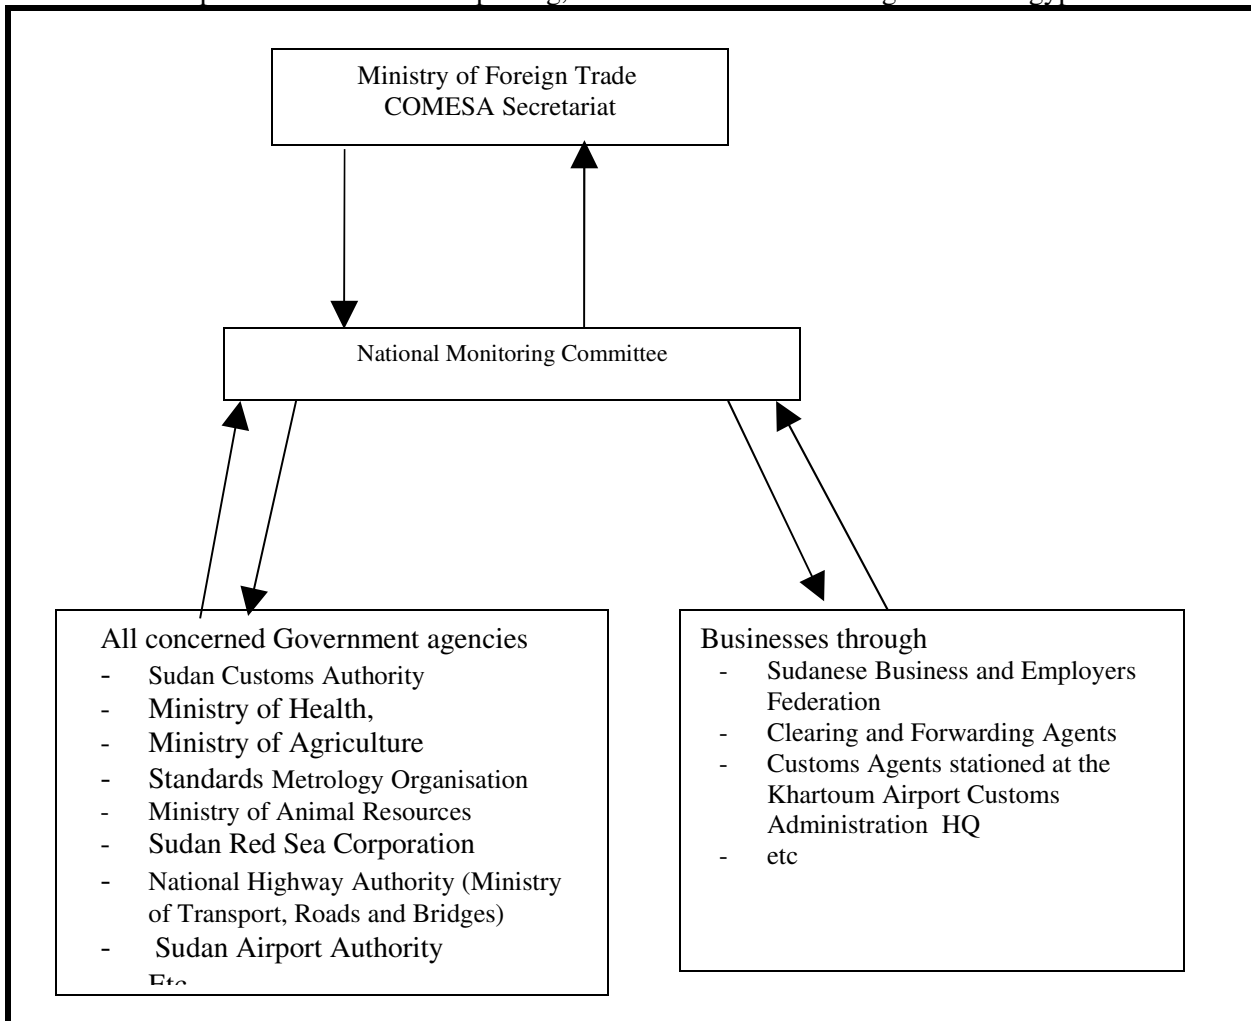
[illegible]

Ministry of Foreign Trade
COMESA Secretariat

National Monitoring Committee

All concerned Government agencies
- Sudan Customs Authority
- Ministry of Health,
- Ministry of Agriculture
- Standards Metrology Organisation
- Ministry of Animal Resources
- Sudan Red Sea Corporation
- National Highway Authority (Ministry of Transport, Roads and Bridges)
- Sudan Airport Authority
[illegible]

Businesses through
- Sudanese Business and Employers Federation
- Clearing and Forwarding Agents
- Customs Agents stationed at the Khartoum Airport Customs Administration HQ
- etc